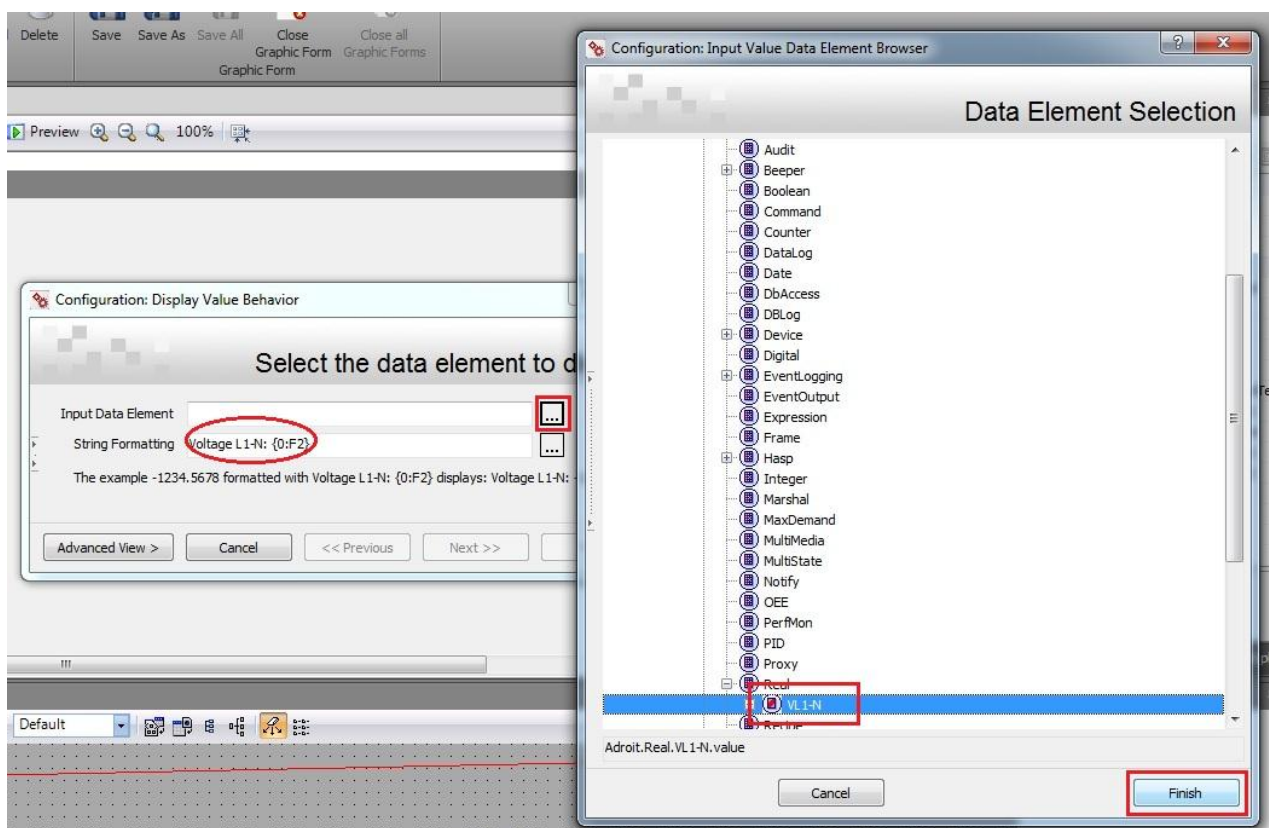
Delete Save Save As Save All Close Graphic Form Close all Graphic Forms
Graphic Form

Preview 100%

Configuration: Display Value Behavior

Select the data element to d

Input Data Element ...
String Formatting Voltage L1-N: {0:F2} ...
The example -1234.5678 formatted with Voltage L1-N: {0:F2} displays: Voltage L1-N:

Advanced View > Cancel << Previous Next >>

Default

Configuration: Input Value Data Element Browser

Data Element Selection

Audit
Beeper
Boolean
Command
Counter
DataLog
Date
DbAccess
DBLog
Device
Digital
EventLogging
EventOutput
Expression
Frame
Hasp
Integer
Marshal
MaxDemand
MultiMedia
MultiState
Notify
OEE
PerfMon
PID
Proxy
Real
VL1-N

Adroit.Real.VL1-N.value

Cancel Finish